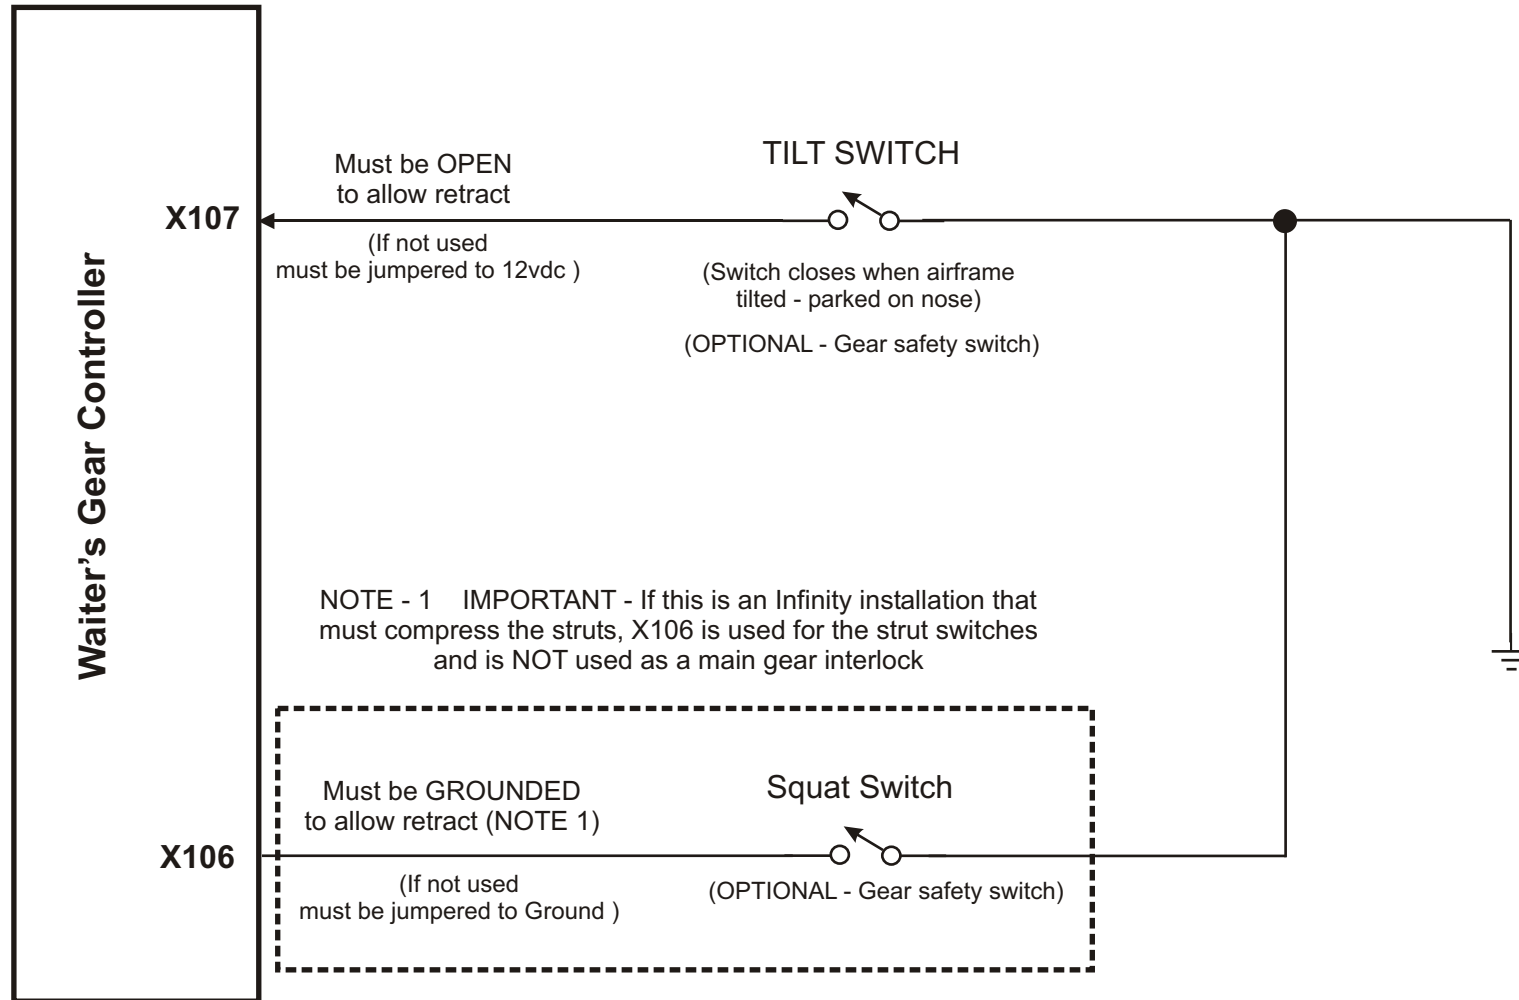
Waiter's Gear Controller

X107

Must be OPEN
to allow retract

(If not used
must be jumpered to 12vdc )

TILT SWITCH

(Switch closes when airframe
tilted - parked on nose)

(OPTIONAL - Gear safety switch)

NOTE - 1 IMPORTANT - If this is an Infinity installation that must compress the struts, X106 is used for the strut switches and is NOT used as a main gear interlock

X106

Must be GROUNDED
to allow retract (NOTE 1)

(If not used
must be jumpered to Ground )

Squat Switch

(OPTIONAL - Gear safety switch)